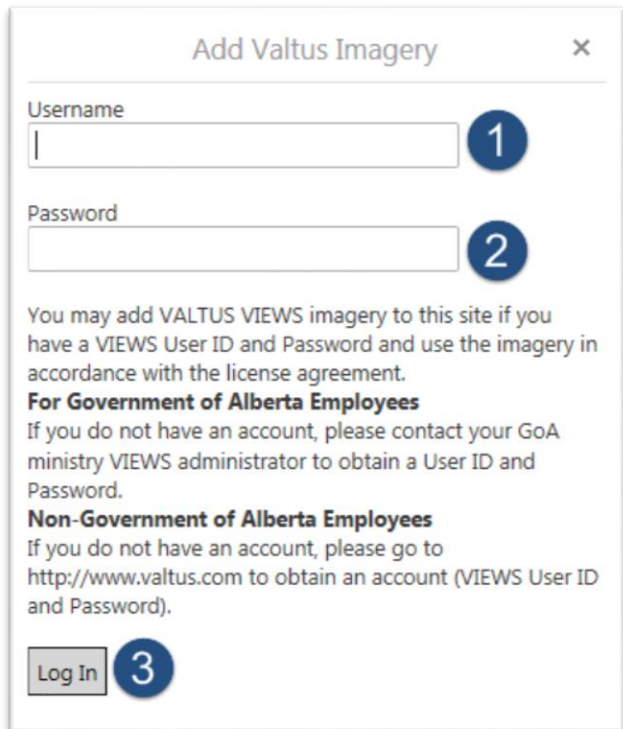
Add Valtus Imagery ×

Username

1

Password

2

You may add VALTUS VIEWS imagery to this site if you have a VIEWS User ID and Password and use the imagery in accordance with the license agreement.
**For Government of Alberta Employees**
If you do not have an account, please contact your GoA ministry VIEWS administrator to obtain a User ID and Password.
**Non-Government of Alberta Employees**
If you do not have an account, please go to http://www.valtus.com to obtain an account (VIEWS User ID and Password).

Log In 3